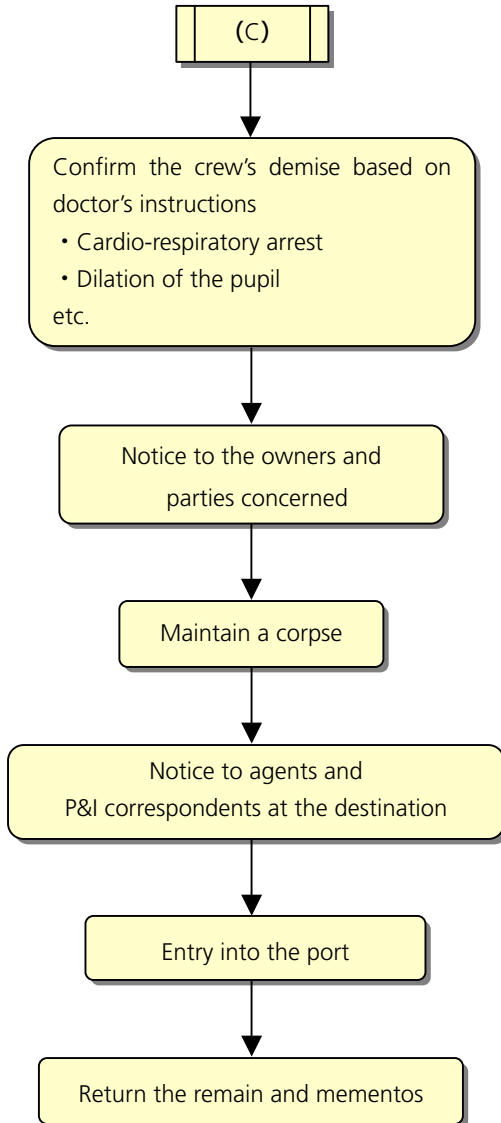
(C)

Confirm the crew's demise based on doctor's instructions
・Cardio-respiratory arrest
・Dilation of the pupil
etc.

Notice to the owners and parties concerned

Maintain a corpse

Notice to agents and P&I correspondents at the destination

Entry into the port

Return the remain and mementos